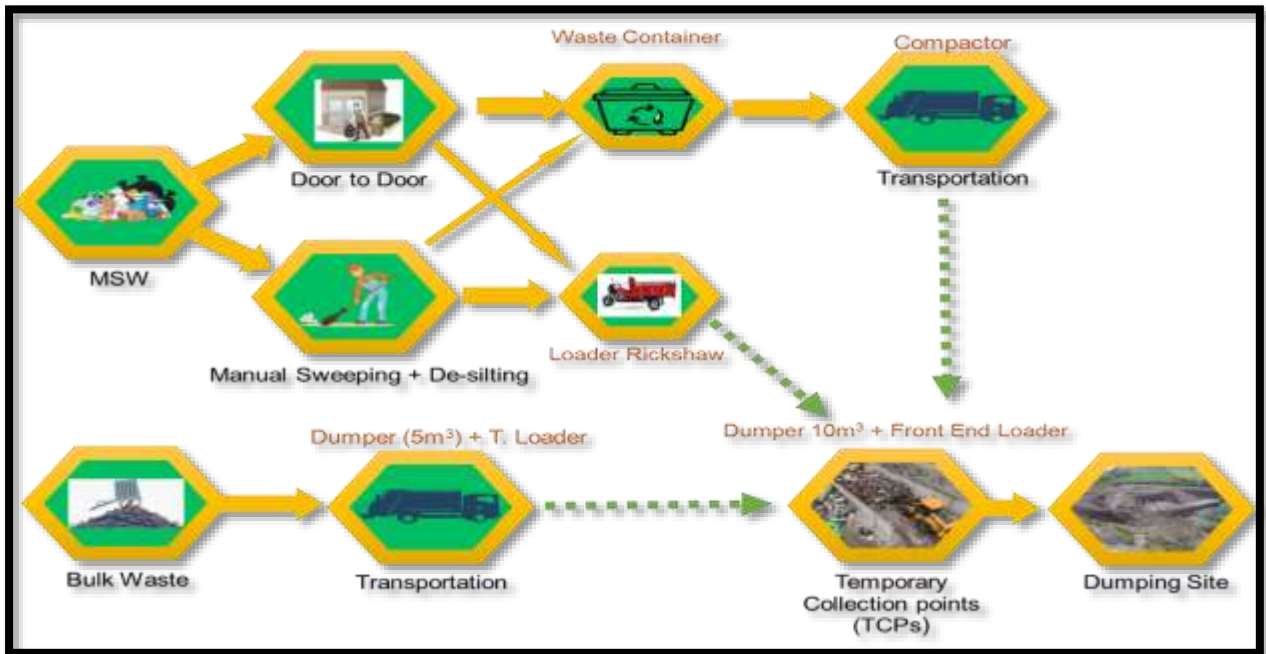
Waste Container

Compactor

Door to Door

Transportation

MSW

Manual Sweeping + De-silting

Loader Rickshaw

Dumper ($5m^3$) + T. Loader

Dumper $10m^3$ + Front End Loader

Bulk Waste

Transportation

Temporary Collection points (TCPs)

Dumping Site